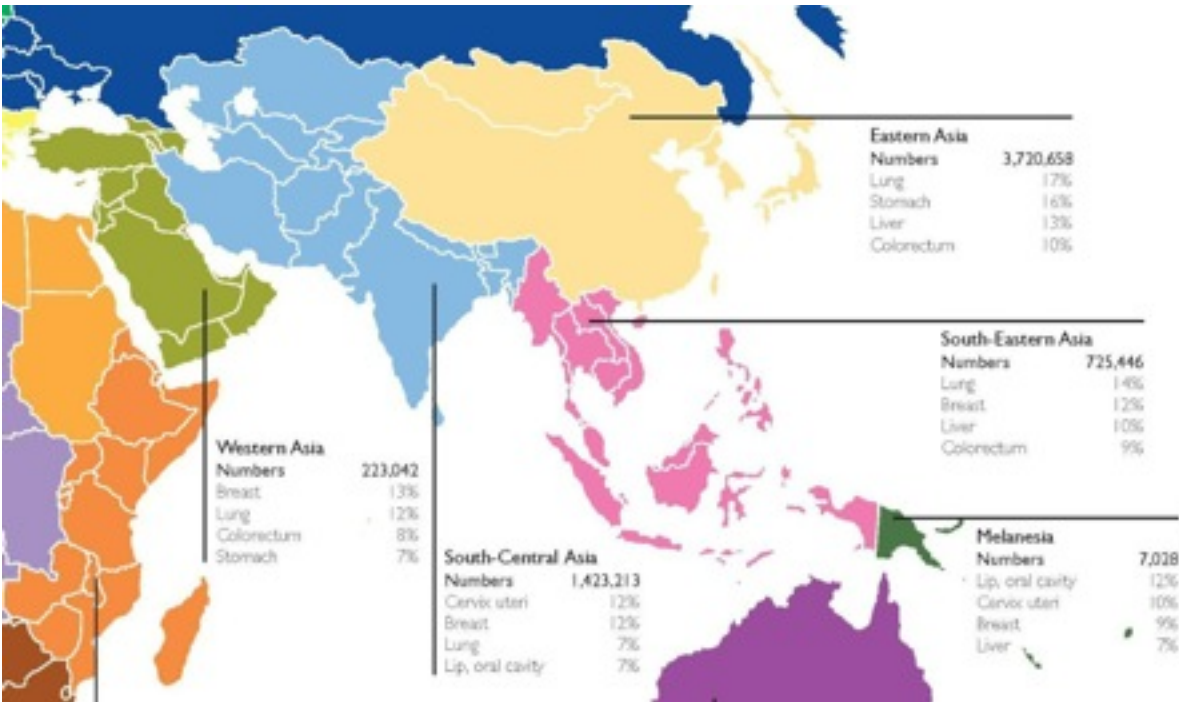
Eastern Asia
| Numbers | 3,720,658 |
|---|---|
| Lung | 17% |
| Stomach | 16% |
| Liver | 13% |
| Colorectum | 10% |

South-Eastern Asia
| Numbers | 725,446 |
|---|---|
| Lung | 14% |
| Breast | 12% |
| Liver | 10% |
| Colorectum | 9% |

Western Asia
| Numbers | 223,042 |
|---|---|
| Breast | 13% |
| Lung | 12% |
| Colorectum | 8% |
| Stomach | 7% |

South-Central Asia
| Numbers | 1,423,213 |
|---|---|
| Cervix uteri | 12% |
| Breast | 12% |
| Lung | 7% |
| Lip, oral cavity | 7% |

Melanesia
| Numbers | 7,028 |
|---|---|
| Lip, oral cavity | 12% |
| Cervix uteri | 10% |
| Breast | 9% |
| Liver | 7% |